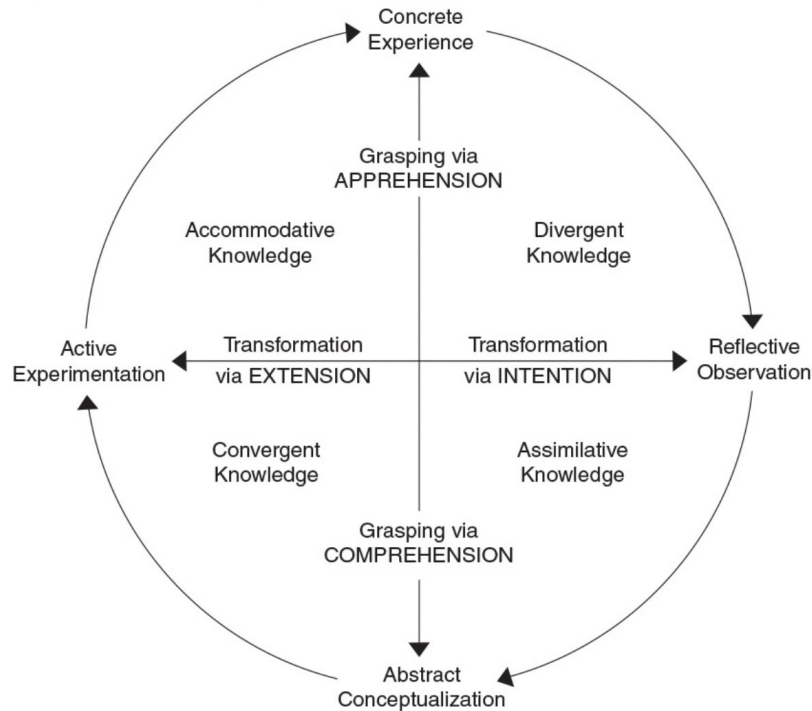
Concrete Experience

Grasping via APPREHENSION

Accommodative Knowledge

Divergent Knowledge

Active Experimentation

Transformation via EXTENSION

Transformation via INTENTION

Reflective Observation

Convergent Knowledge

Assimilative Knowledge

Grasping via COMPREHENSION

Abstract Conceptualization